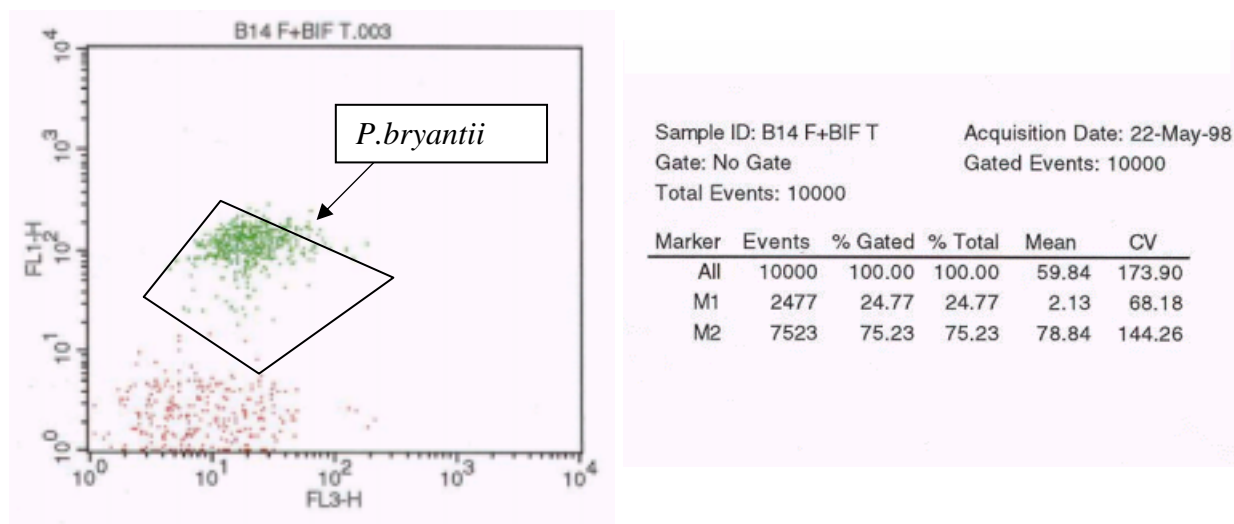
B14 F+BIF T.003

$10^4$
$10^3$
$10^2$
$10^1$
$10^0$
FL1-H

P.bryantii

$10^0$ $10^1$ $10^2$ $10^3$ $10^4$
FL3-H

Sample ID: B14 F+BIF T
Acquisition Date: 22-May-98
Gate: No Gate
Gated Events: 10000
Total Events: 10000

| Marker | Events | % Gated | % Total | Mean | CV |
|---|---|---|---|---|---|
| All | 10000 | 100.00 | 100.00 | 59.84 | 173.90 |
| M1 | 2477 | 24.77 | 24.77 | 2.13 | 68.18 |
| M2 | 7523 | 75.23 | 75.23 | 78.84 | 144.26 |